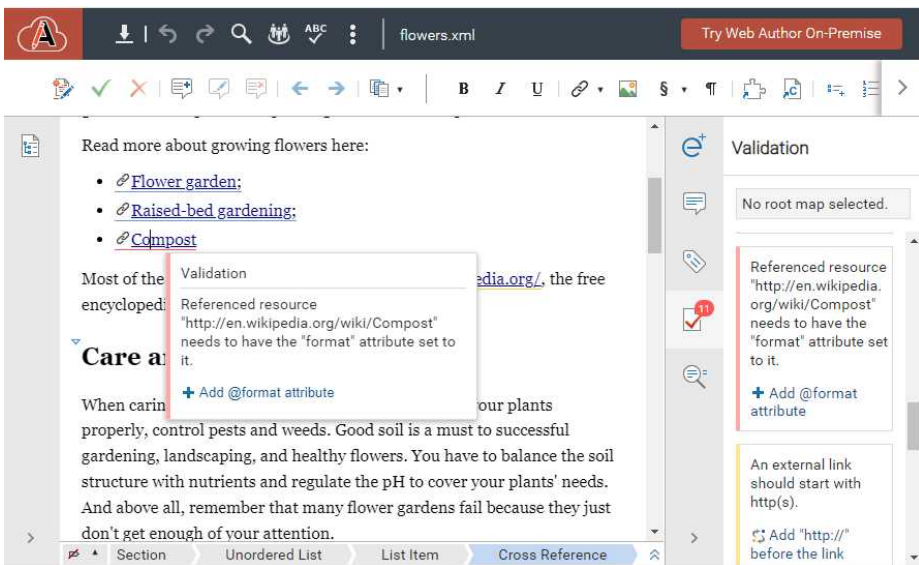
flowers.xml

Try Web Author On-Premise

ABC

B I U § ¶

Read more about growing flowers here:

- Flower garden;
- Raised-bed gardening;
- Compost

Most of the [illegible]edia.org/, the free encyclopedi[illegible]

Care a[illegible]

When carin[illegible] your plants properly, control pests and weeds. Good soil is a must to successful gardening, landscaping, and healthy flowers. You have to balance the soil structure with nutrients and regulate the pH to cover your plants' needs. And above all, remember that many flower gardens fail because they just don't get enough of your attention.

Validation

Referenced resource "http://en.wikipedia.org/wiki/Compost" needs to have the "format" attribute set to it.

+ Add @format attribute

Section | Unordered List | List Item | Cross Reference

Validation

No root map selected.

11

Referenced resource "http://en.wikipedia.org/wiki/Compost" needs to have the "format" attribute set to it.

+ Add @format attribute

An external link should start with http(s).

Add "http://" before the link